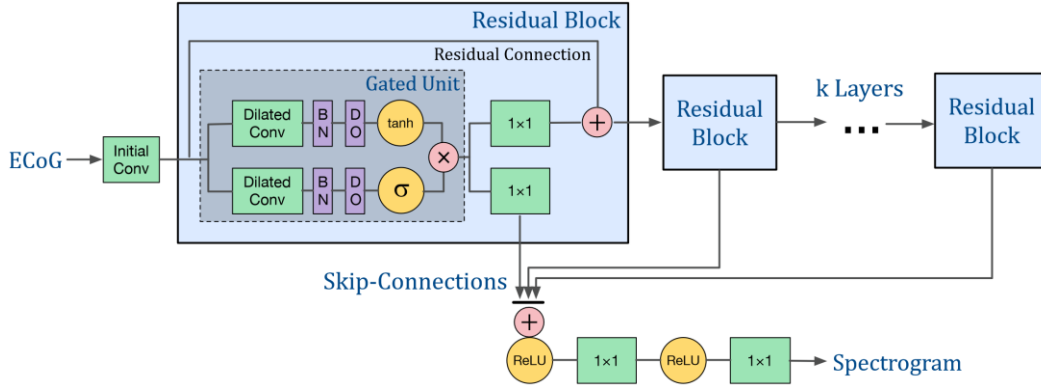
Residual Block

Residual Connection

Gated Unit

ECoG

Initial Conv

Dilated Conv

B N

D O

tanh

Dilated Conv

B N

D O

σ

×

1×1

1×1

+

Residual Block

k Layers

...

Residual Block

Skip-Connections

+

ReLU

1×1

ReLU

1×1

Spectrogram